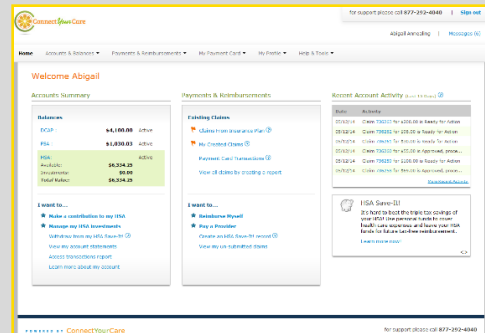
ConnectYourCare

for support please call 877-292-4040 | Sign out

Abigail annoyling | Messages (6)

Home | Accounts & Balances ▾ | Payments & Reimbursements ▾ | My Payment Card ▾ | My Profile ▾ | Help & Tools ▾

Welcome Abigail

Accounts Summary

Balances

| | | |
|---|---|---|
| DCAP | $4,100.00 | Active |
| FSA | $1,030.03 | Active |
| HSA | | Active |
| Available: | $6,334.25 | |
| Investments: | $0.00 | |
| Total Value: | $6,334.25 | |

I want to...

Make a contribution to my HSA

Manage my HSA investments

Withdraw from my HSA Save-It

View my account statements

Access transactions report

Learn more about my account

Payments & Reimbursements

Existing Claims

Claims from Insurance Plan

My Created Claims

Payment Card Transactions

View all claims by creating a report

I want to...

Reimburse Myself

Pay a Provider

Create an HSA Save-It record

View my un-submitted claims

Recent Account Activity (Last 10 Days)

| Date | Activity |
|---|---|
| 09/12/14 | Claim 736203 for $100.00 is Ready for Action |
| 09/12/14 | Claim 736203 for $25.00 is Ready for Action |
| 09/12/14 | Claim 736203 for $25.00 is Approved, proce... |
| 09/12/14 | Claim 736202 for $175.00 is Approved, proce... |
| 09/12/14 | Claim 736202 for $100.00 is Ready for Action |
| 09/12/14 | Claim 736203 for $50.00 is Approved, proce... |

Download Results

HSA Save-It!

It's hard to beat the triple tax savings of your HSA! Use personal funds to cover health care expenses and have your HSA funds be tax-free reimbursement...

Learn more now

ConnectYourCare

for support please call 877-292-4040